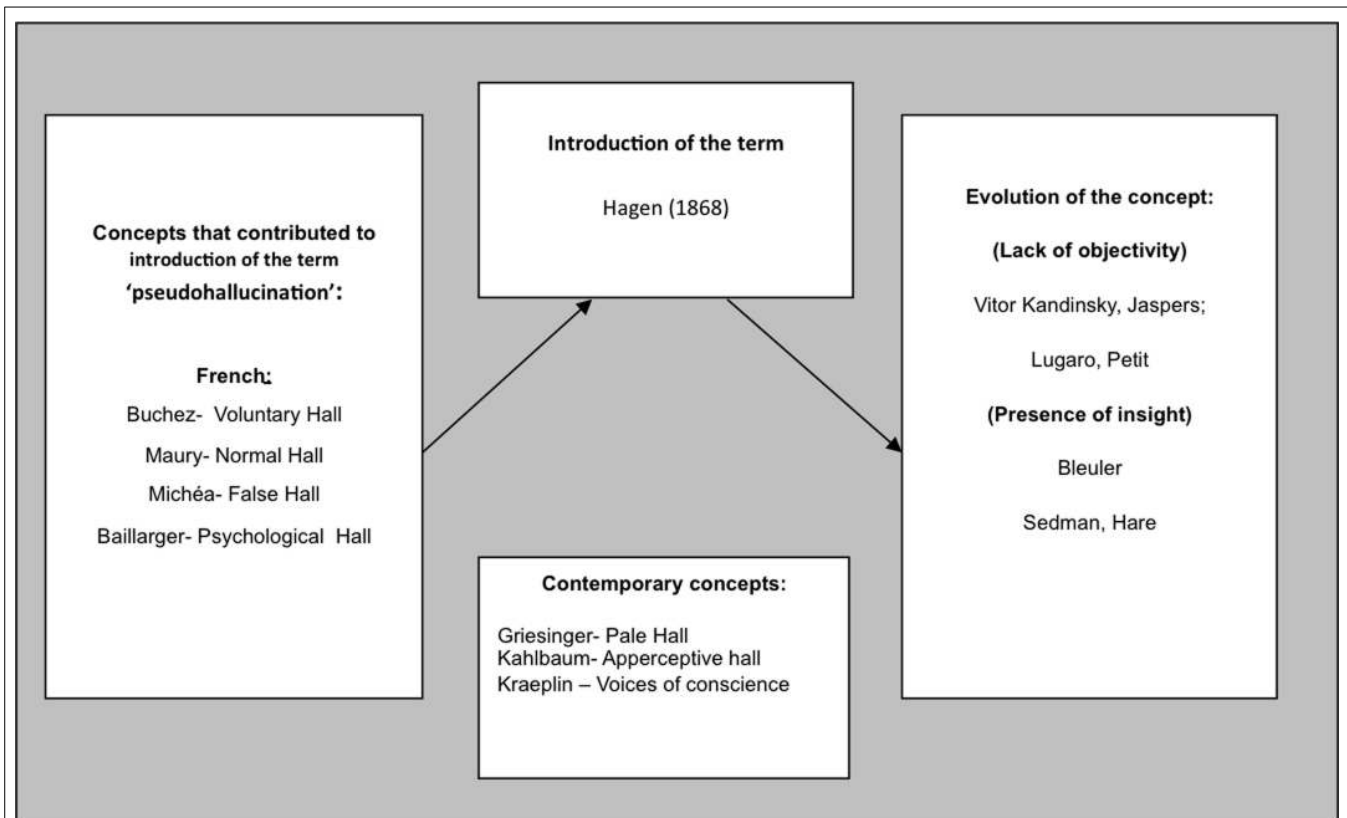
Concepts that contributed to introduction of the term 'pseudohallucination':

French:
Buchez- Voluntary Hall
Maury- Normal Hall
Michéa- False Hall
Baillarger- Psychological Hall

Introduction of the term

Hagen (1868)

Contemporary concepts:

Griesinger- Pale Hall
Kahlbaum- Apperceptive hall
Kraeplin – Voices of conscience

Evolution of the concept:

(Lack of objectivity)

Vitor Kandinsky, Jaspers;

Lugaro, Petit

(Presence of insight)

Bleuler

Sedman, Hare